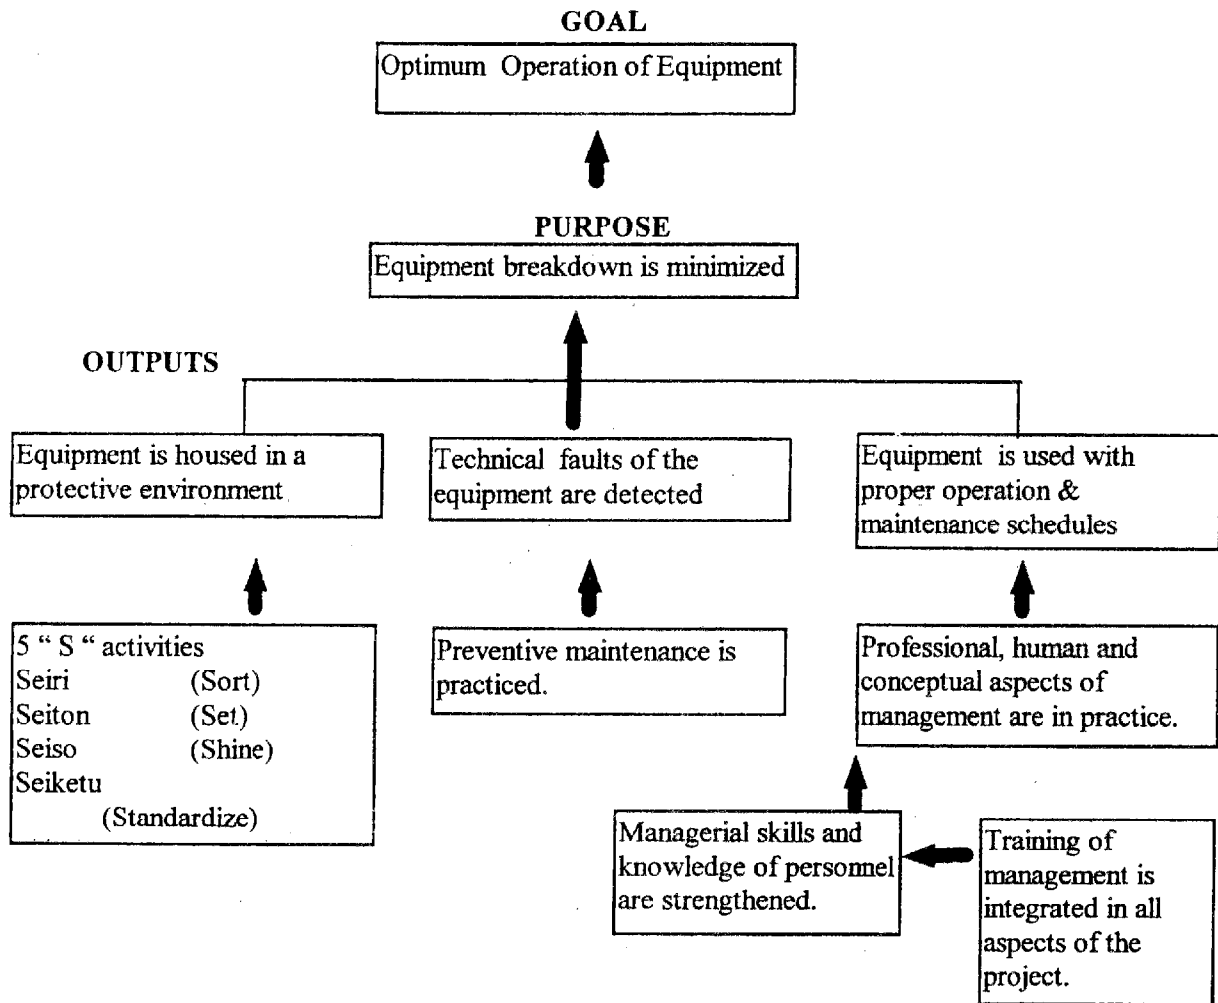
GOAL

Optimum Operation of Equipment

PURPOSE

Equipment breakdown is minimized

OUTPUTS

Equipment is housed in a protective environment

Technical faults of the equipment are detected

Equipment is used with proper operation & maintenance schedules

5 " S " activities
Seiri (Sort)
Seiton (Set)
Seiso (Shine)
Seiketu (Standardize)

Preventive maintenance is practiced.

Professional, human and conceptual aspects of management are in practice.

Managerial skills and knowledge of personnel are strengthened.

Training of management is integrated in all aspects of the project.